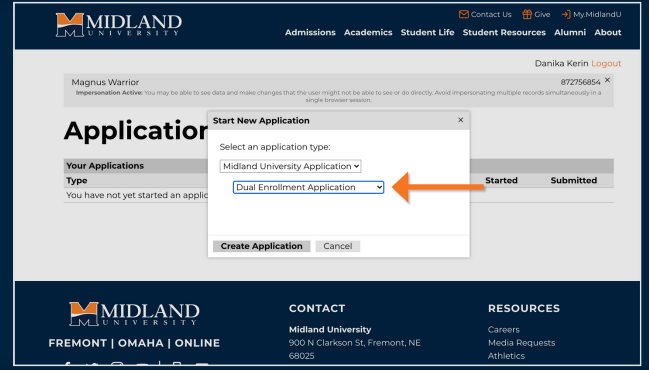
MIDLAND UNIVERSITY

Contact Us Give My.MidlandU

Admissions Academics Student Life Student Resources Alumni About

Danika Kerin Logout

Magnus Warrior

872756854 ×

Impersonation Active: You may be able to see data and make changes that the user might not be able to see or do directly. Avoid impersonating multiple records simultaneously in a single browser session.

Applicatior

Your Applications

Type

You have not yet started an applic

Started Submitted

Start New Application ×

Select an application type:

Midland University Application

Dual Enrollment Application

Create Application Cancel

MIDLAND UNIVERSITY

FREMONT | OMAHA | ONLINE

CONTACT

Midland University
900 N Clarkson St, Fremont, NE 68025

RESOURCES

Careers
Media Requests
Athletics